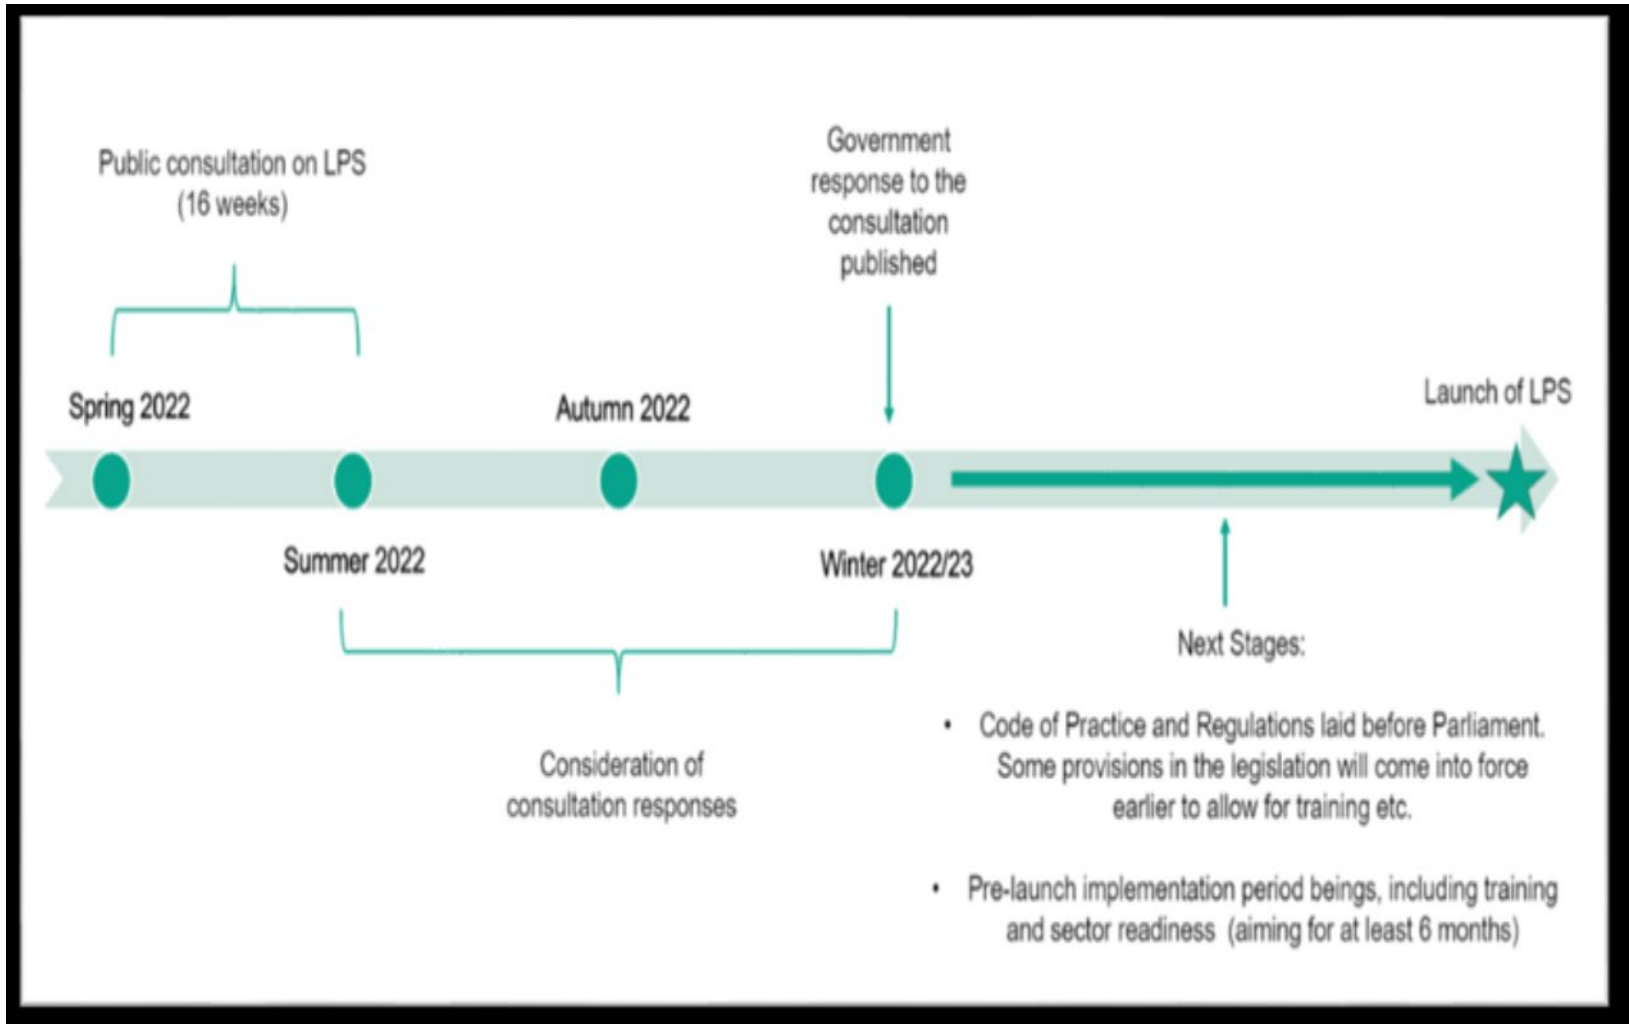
Public consultation on LPS
(16 weeks)

Government response to the consultation published

Spring 2022

Autumn 2022

Launch of LPS

Summer 2022

Winter 2022/23

Next Stages:

Consideration of consultation responses

• Code of Practice and Regulations laid before Parliament. Some provisions in the legislation will come into force earlier to allow for training etc.

• Pre-launch implementation period beings, including training and sector readiness (aiming for at least 6 months)